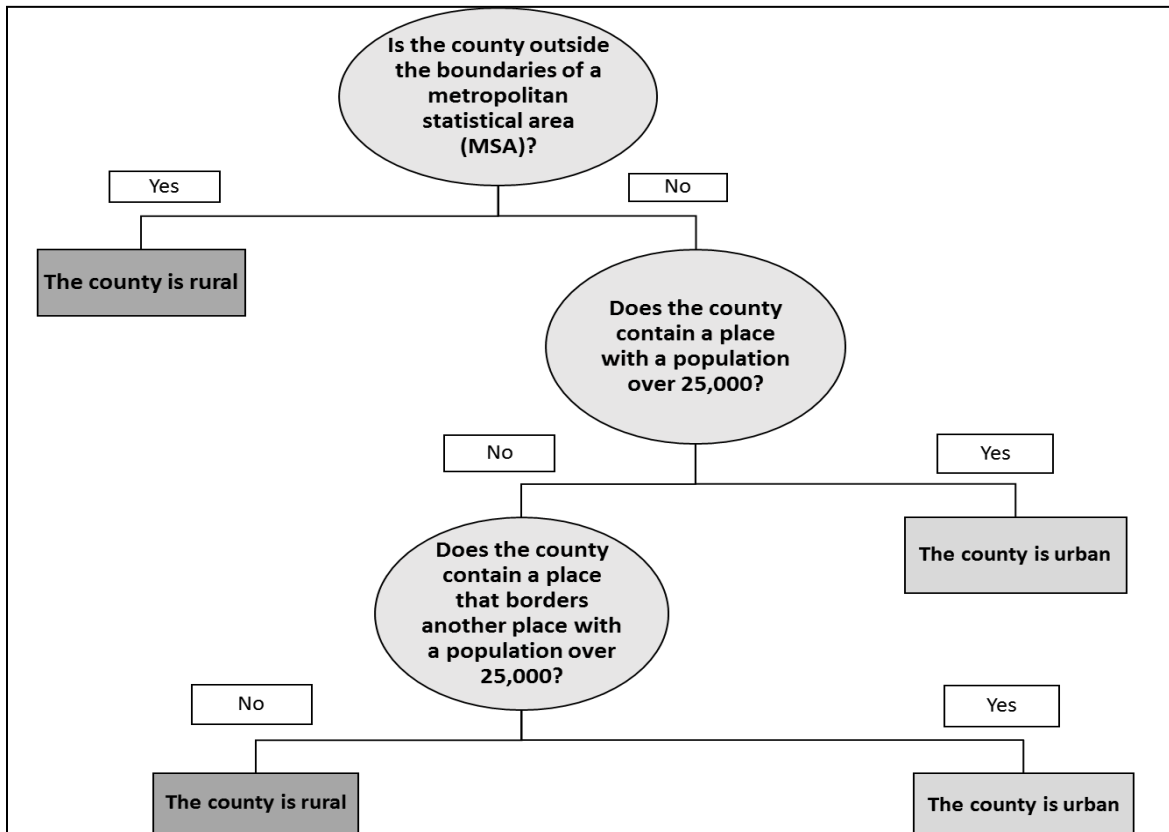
Is the county outside the boundaries of a metropolitan statistical area (MSA)?

Yes

No

The county is rural

Does the county contain a place with a population over 25,000?

No

Yes

The county is urban

Does the county contain a place that borders another place with a population over 25,000?

No

Yes

The county is rural

The county is urban